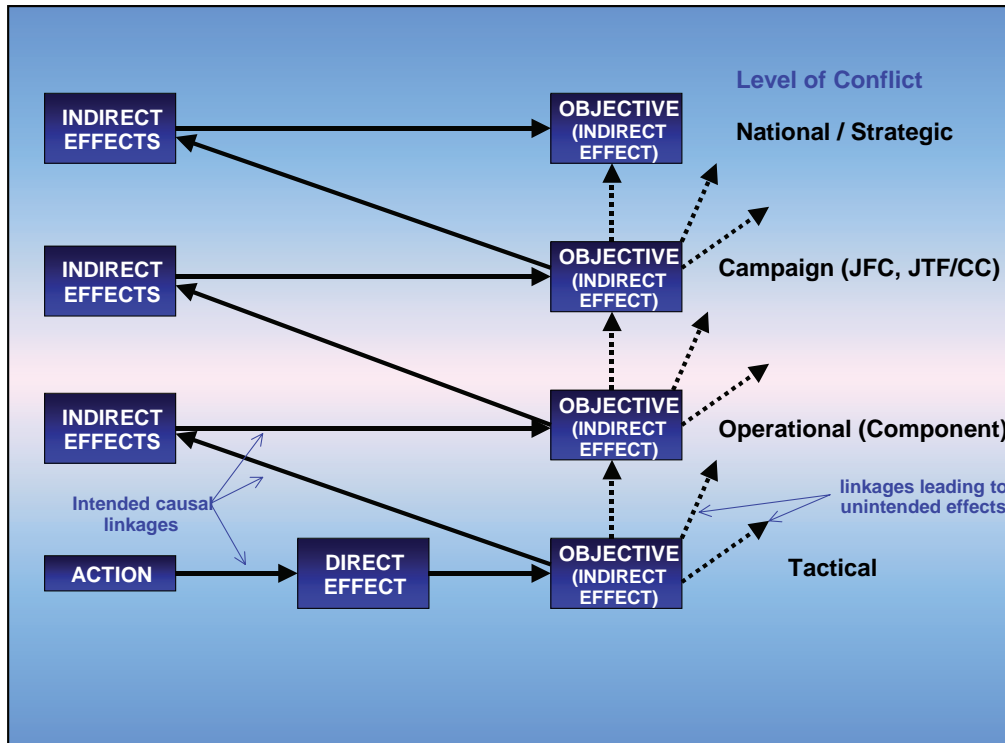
Level of Conflict

INDIRECT EFFECTS

OBJECTIVE (INDIRECT EFFECT)

National / Strategic

INDIRECT EFFECTS

OBJECTIVE (INDIRECT EFFECT)

Campaign (JFC, JTF/CC)

INDIRECT EFFECTS

OBJECTIVE (INDIRECT EFFECT)

Operational (Component)

Intended causal linkages

linkages leading to unintended effects

ACTION

DIRECT EFFECT

OBJECTIVE (INDIRECT EFFECT)

Tactical